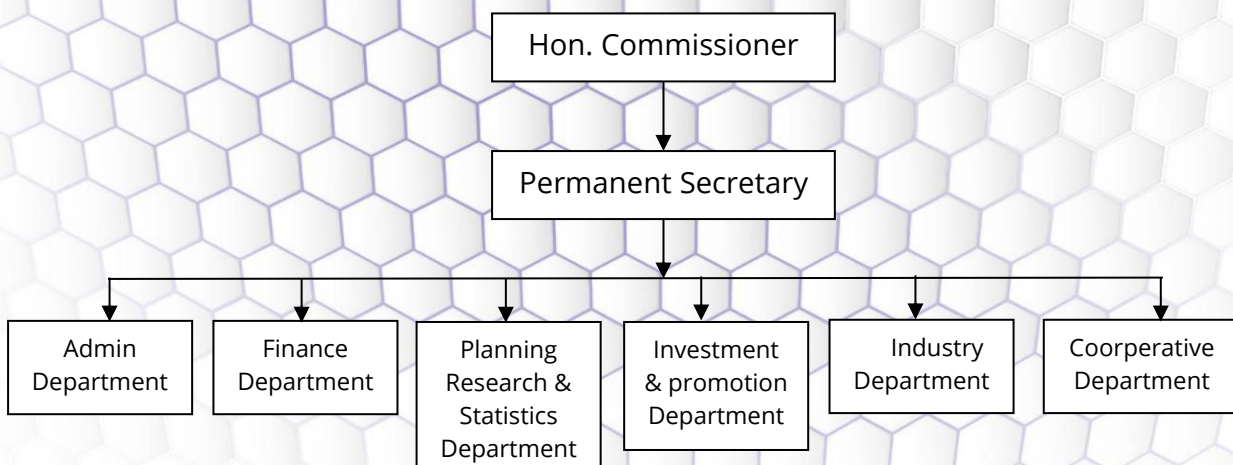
Hon. Commissioner

Permanent Secretary

Admin Department

Finance Department

Planning Research & Statistics Department

Investment & promotion Department

Industry Department

Coorperative Department